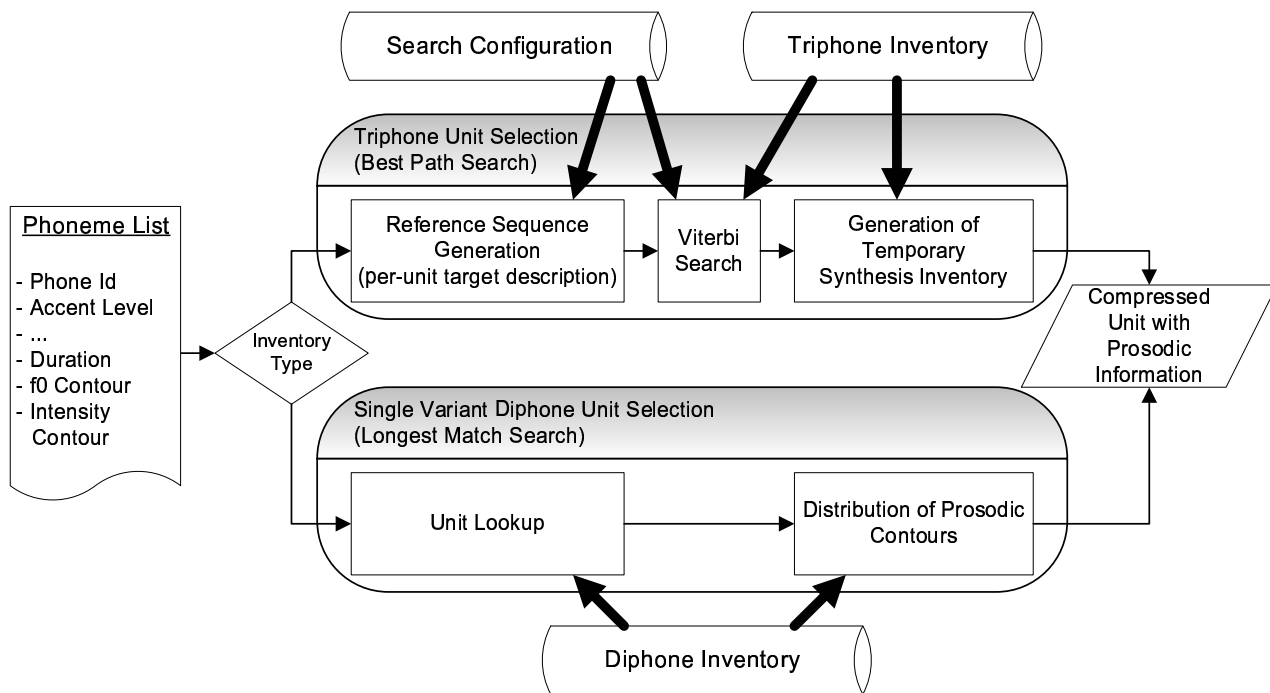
Search Configuration

Triphone Inventory

Triphone Unit Selection
(Best Path Search)

Phoneme List

- Phone Id
- Accent Level
- ...
- Duration
- f0 Contour
- Intensity Contour

Inventory Type

Reference Sequence Generation
(per-unit target description)

Viterbi Search

Generation of Temporary Synthesis Inventory

Compressed Unit with Prosodic Information

Single Variant Diphone Unit Selection
(Longest Match Search)

Unit Lookup

Distribution of Prosodic Contours

Diphone Inventory